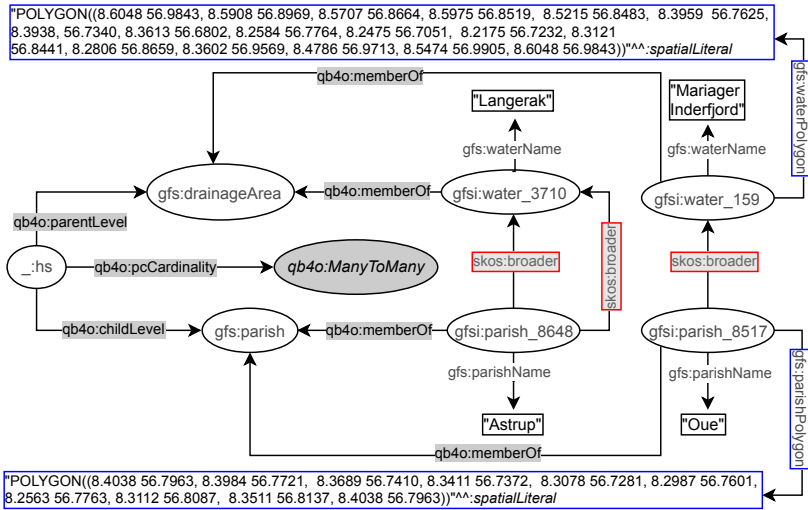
"POLYGON((8.6048 56.9843, 8.5908 56.8969, 8.5707 56.8664, 8.5975 56.8519, 8.5215 56.8483, 8.3959 56.7625, 8.3938, 56.7340, 8.3613 56.6802, 8.2584 56.7764, 8.2475 56.7051, 8.2175 56.7232, 8.3121 56.8441, 8.2806 56.8659, 8.3602 56.9569, 8.4786 56.9713, 8.5474 56.9905, 8.6048 56.9843))"^^:spatialLiteral

gfs:waterPolygon

qb4o:memberOf

"Langerak"

"Mariager Inderfjord"

gfs:waterName

gfs:waterName

gfs:drainageArea

qb4o:memberOf

gfsi:water_3710

gfsi:water_159

qb4o:parentLevel

skos:broader

skos:broader

skos:broader

_:hs

qb4o:pcCardinality

qb4o:ManyToMany

qb4o:childLevel

gfs:parish

qb4o:memberOf

gfsi:parish_8648

gfsi:parish_8517

gfs:parishName

gfs:parishName

gfs:parishPolygon

"Astrup"

"Oue"

qb4o:memberOf

"POLYGON((8.4038 56.7963, 8.3984 56.7721, 8.3689 56.7410, 8.3411 56.7372, 8.3078 56.7281, 8.2987 56.7601, 8.2563 56.7763, 8.3112 56.8087, 8.3511 56.8137, 8.4038 56.7963))"^^:spatialLiteral